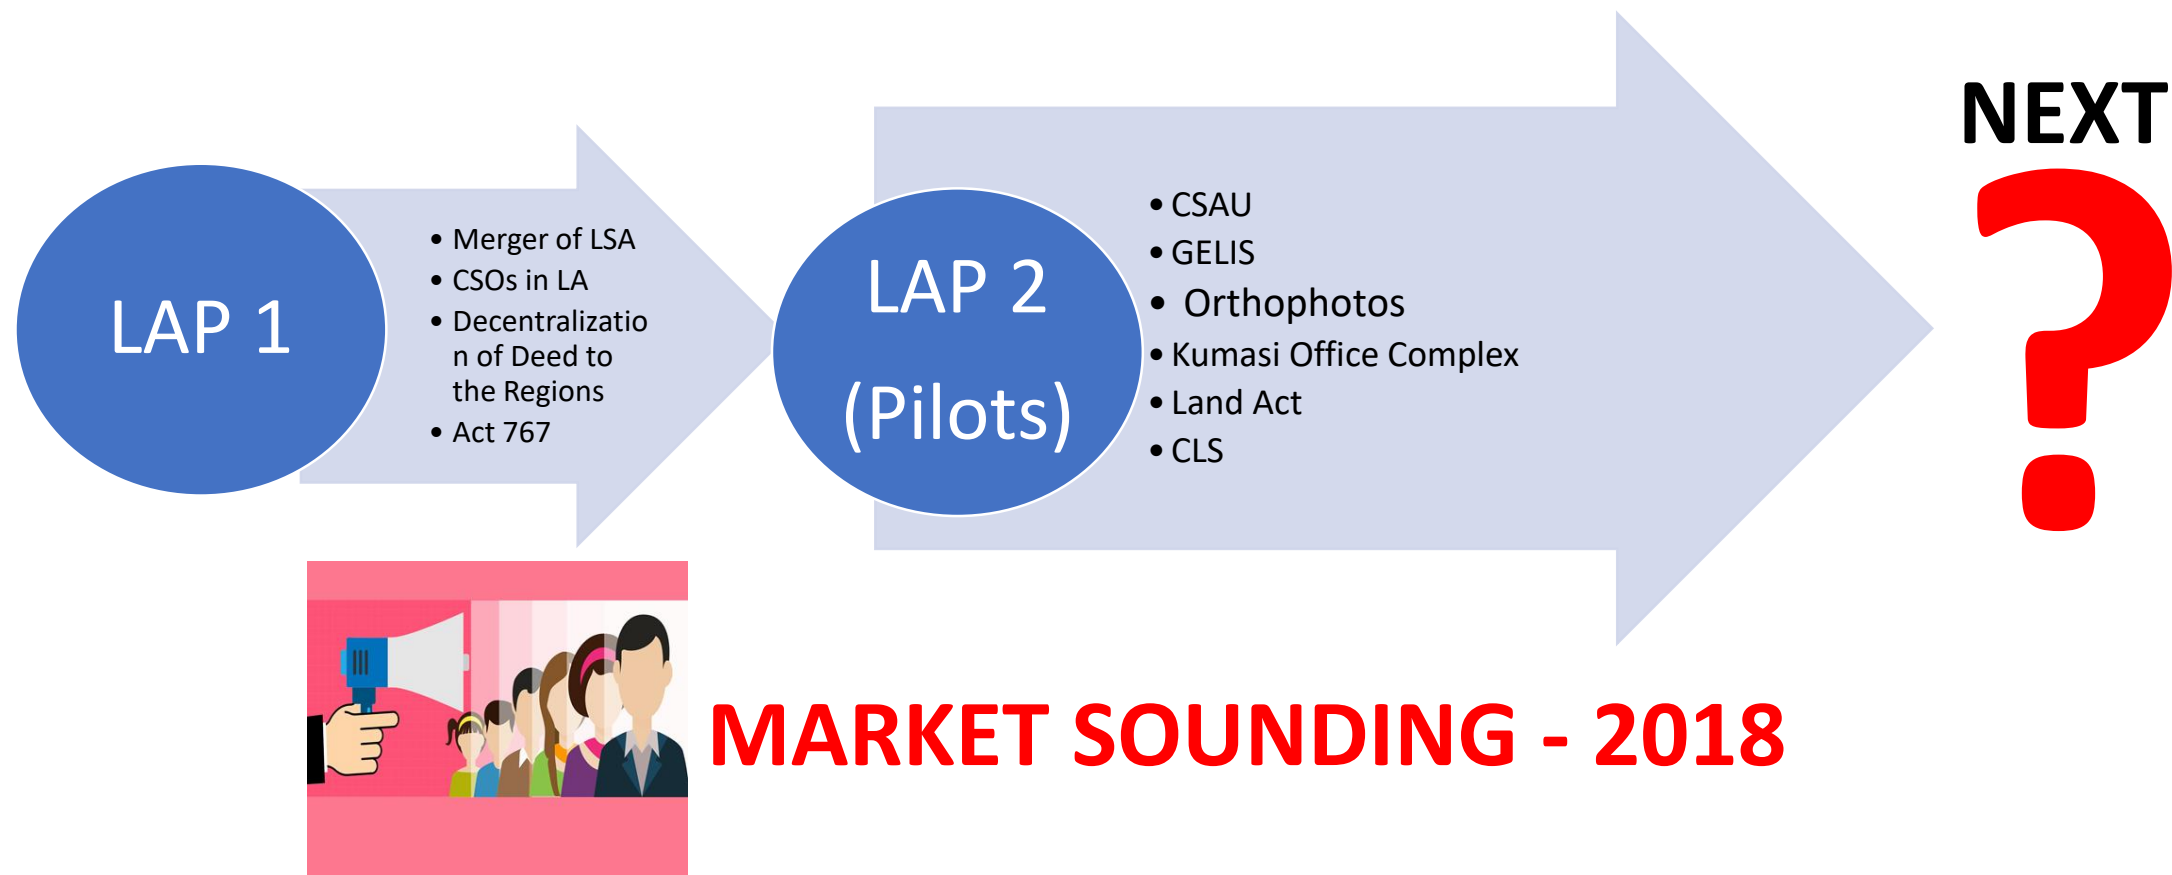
LAP 1

- Merger of LSA
- CSOs in LA
- Decentralization of Deed to the Regions
- Act 767

LAP 2
(Pilots)

- CSAU
- GELIS
- Orthophotos
- Kumasi Office Complex
- Land Act
- CLS

NEXT
?

MARKET SOUNDING - 2018